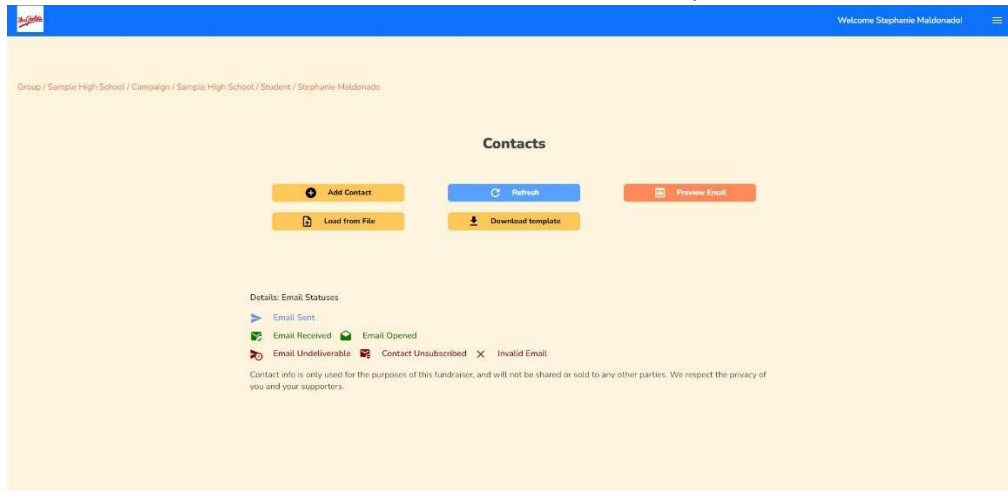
Welcome Stephanie Maldonado!

Group / Sample High School / Campaign / Sample High School / Student / Stephanie Maldonado

Contacts

Add Contact

Refresh

Preview Email

Load from File

Download template

Details: Email Statuses

Email Sent

Email Received Email Opened

Email Undeliverable Contact Unsubscribed Invalid Email

Contact info is only used for the purposes of this fundraiser, and will not be shared or sold to any other parties. We respect the privacy of you and your supporters.